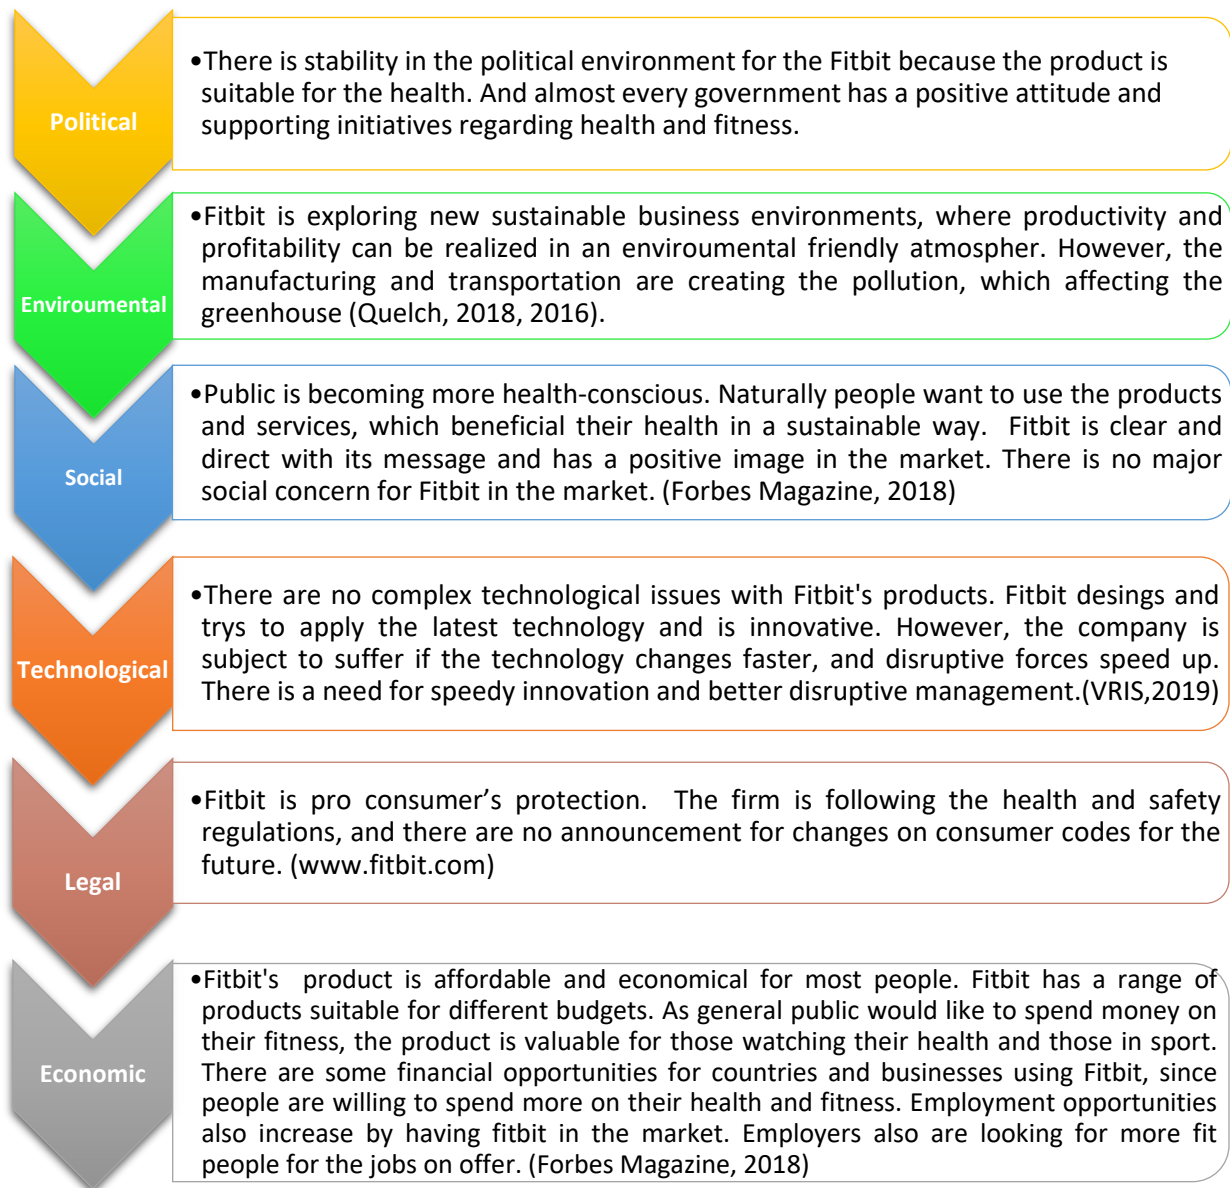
Political

•There is stability in the political environment for the Fitbit because the product is suitable for the health. And almost every government has a positive attitude and supporting initiatives regarding health and fitness.

Enviroumental

•Fitbit is exploring new sustainable business environments, where productivity and profitability can be realized in an enviroumental friendly atmospher. However, the manufacturing and transportation are creating the pollution, which affecting the greenhouse (Quelch, 2018, 2016).

Social

•Public is becoming more health-conscious. Naturally people want to use the products and services, which beneficial their health in a sustainable way. Fitbit is clear and direct with its message and has a positive image in the market. There is no major social concern for Fitbit in the market. (Forbes Magazine, 2018)

Technological

•There are no complex technological issues with Fitbit's products. Fitbit desings and trys to apply the latest technology and is innovative. However, the company is subject to suffer if the technology changes faster, and disruptive forces speed up. There is a need for speedy innovation and better disruptive management.(VRIS,2019)

Legal

•Fitbit is pro consumer's protection. The firm is following the health and safety regulations, and there are no announcement for changes on consumer codes for the future. (www.fitbit.com)

Economic

•Fitbit's product is affordable and economical for most people. Fitbit has a range of products suitable for different budgets. As general public would like to spend money on their fitness, the product is valuable for those watching their health and those in sport. There are some financial opportunities for countries and businesses using Fitbit, since people are willing to spend more on their health and fitness. Employment opportunities also increase by having fitbit in the market. Employers also are looking for more fit people for the jobs on offer. (Forbes Magazine, 2018)